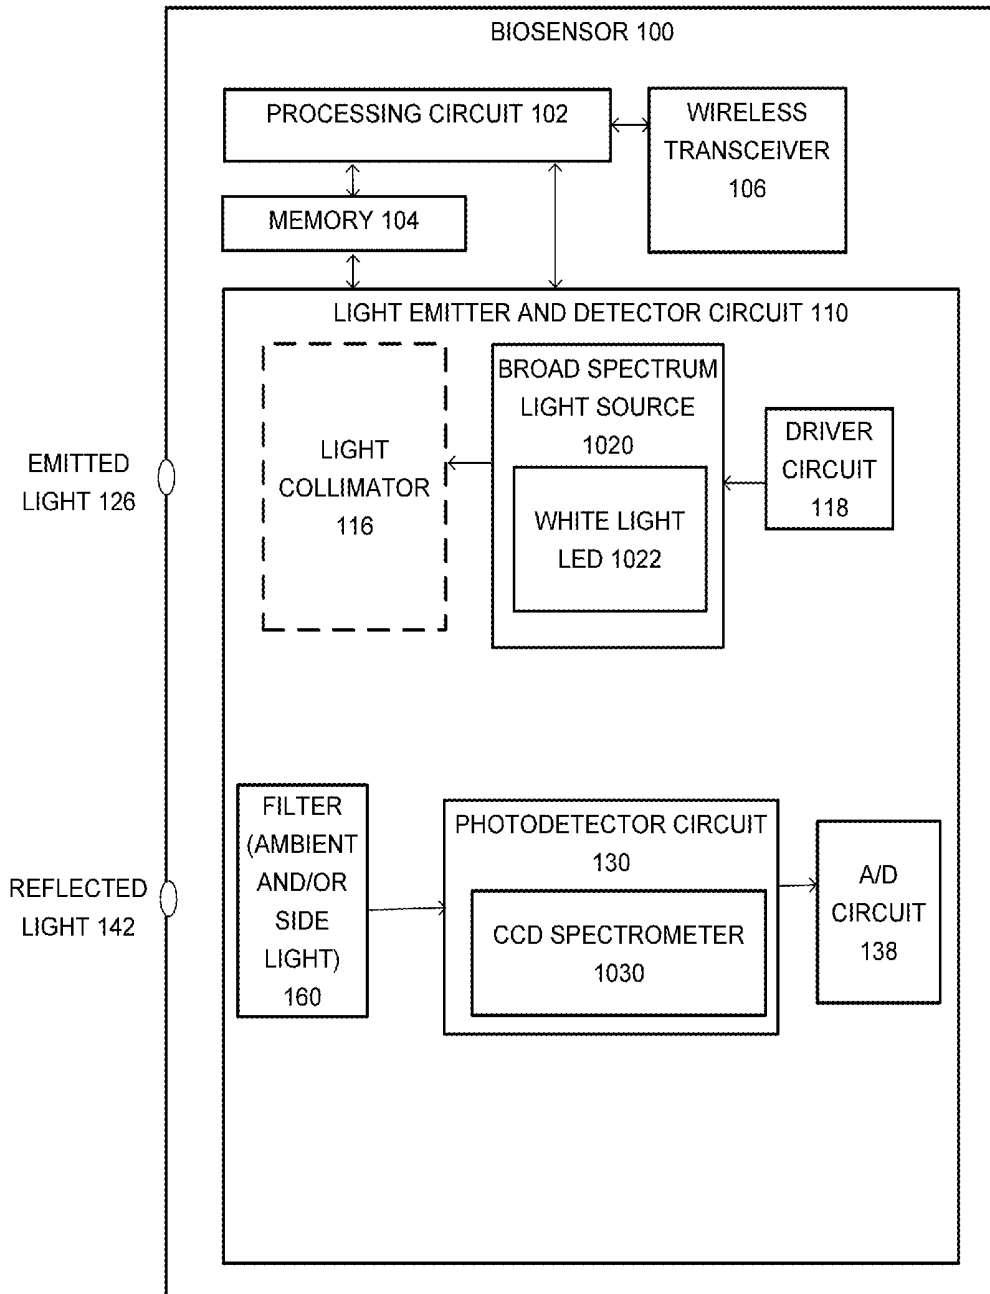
BIOSENSOR 100

PROCESSING CIRCUIT 102

WIRELESS TRANSCEIVER 106

MEMORY 104

LIGHT EMITTER AND DETECTOR CIRCUIT 110

EMITTED LIGHT 126

LIGHT COLLIMATOR 116

BROAD SPECTRUM LIGHT SOURCE 1020

WHITE LIGHT LED 1022

DRIVER CIRCUIT 118

REFLECTED LIGHT 142

FILTER (AMBIENT AND/OR SIDE LIGHT) 160

PHOTODETECTOR CIRCUIT 130

CCD SPECTROMETER 1030

A/D CIRCUIT 138